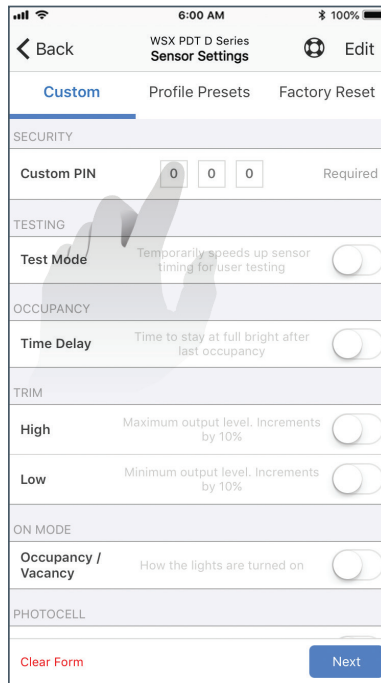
6:00 AM
100%

Back
WSX PDT D Series
Sensor Settings
Edit

Custom
Profile Presets
Factory Reset

SECURITY

Custom PIN
0 0 0
Required

TESTING

Test Mode
Temporarily speeds up sensor timing for user testing

OCCUPANCY

Time Delay
Time to stay at full bright after last occupancy

TRIM

High
Maximum output level. Increments by 10%

Low
Minimum output level. Increments by 10%

ON MODE

Occupancy / Vacancy
How the lights are turned on

PHOTOCELL

Clear Form
Next